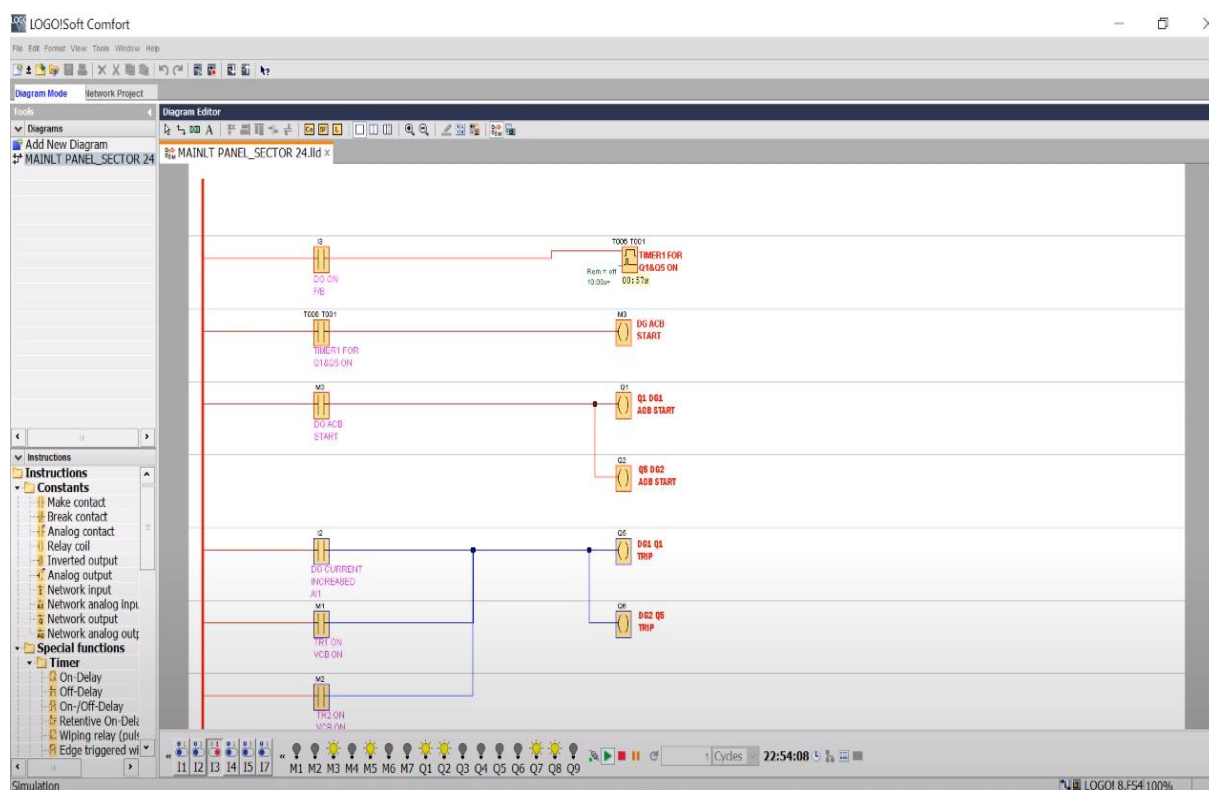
LOGO!Soft Comfort

File Edit Format View Tools Window Help

Diagram Mode Network Project

Tools

Diagrams

Add New Diagram

MAINLT PANEL_SECTOR 24

Diagram Editor

MAINLT PANEL_SECTOR 24.lld ×

I3

DG ON F/B

T006 T001

Rem = off

10.00s+

TIMER1 FOR Q1&Q5 ON

00:57s

T006 T001

TIMER1 FOR Q1&Q5 ON

M3

DG ACB START

M3

DG ACB START

Q1

Q1 DG1 ACB START

Q2

Q5 DG2 ACB START

I2

DG CURRENT INCREASED A/1

Q5

DG1 Q1 TRIP

Q6

DG2 Q5 TRIP

M1

TR1 ON VCB ON

M2

TR2 ON VCB ON

Instructions

Instructions

Constants

Make contact

Break contact

Analog contact

Relay coil

Inverted output

Analog output

Network input

Network analog Inpu

Network output

Network analog outp

Special functions

Timer

On-Delay

Off-Delay

On-/Off-Delay

Retentive On-Dela

Wiping relay (puls

Edge triggered wi

I1 I2 I3 I4 I5 I7

M1 M2 M3 M4 M5 M6 M7 Q1 Q2 Q3 Q4 Q5 Q6 Q7 Q8 Q9

1 Cycles

22:54:08

Simulation

LOGO! 8.FS4 100%